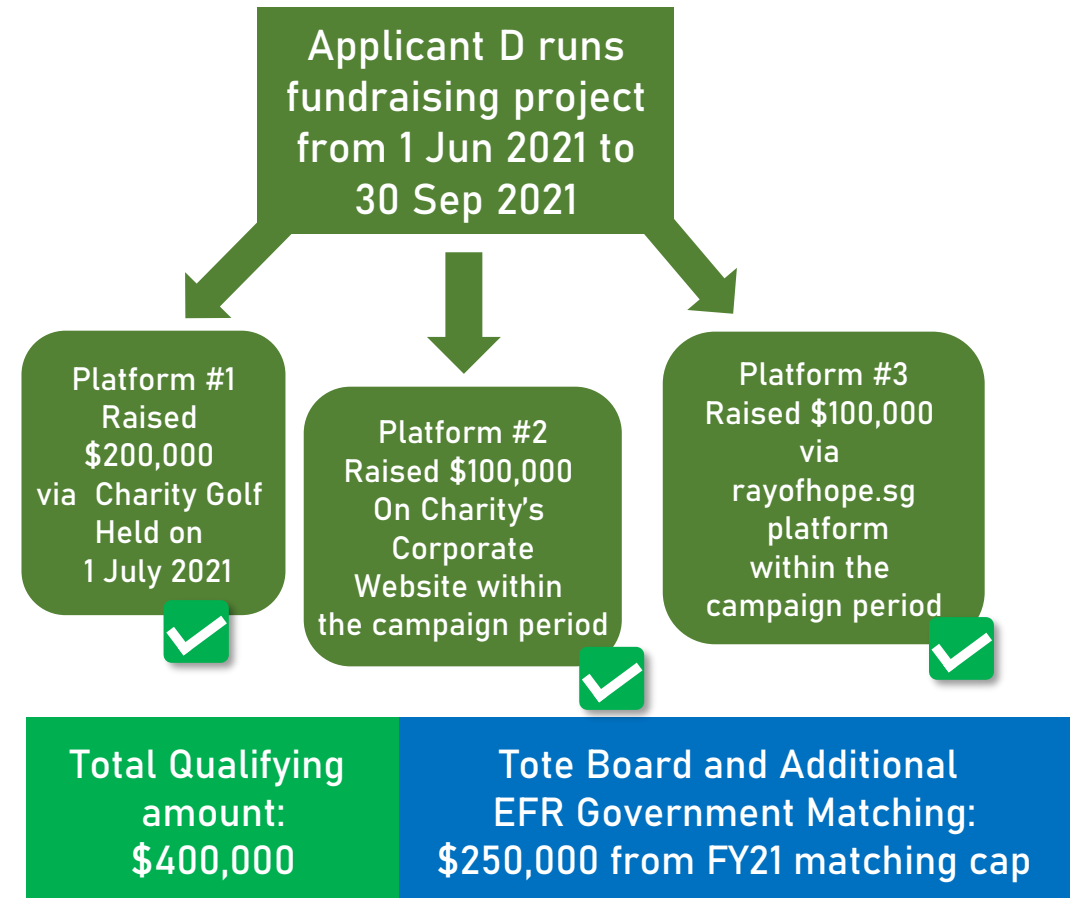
Applicant D runs fundraising project from 1 Jun 2021 to 30 Sep 2021

Platform #1
Raised $200,000 via Charity Golf Held on 1 July 2021

Platform #2
Raised \$100,000 On Charity's Corporate Website within the campaign period

Platform #3
Raised \$100,000 via rayofhope.sg platform within the campaign period

Total Qualifying amount: \$400,000

Tote Board and Additional EFR Government Matching: \$250,000 from FY21 matching cap